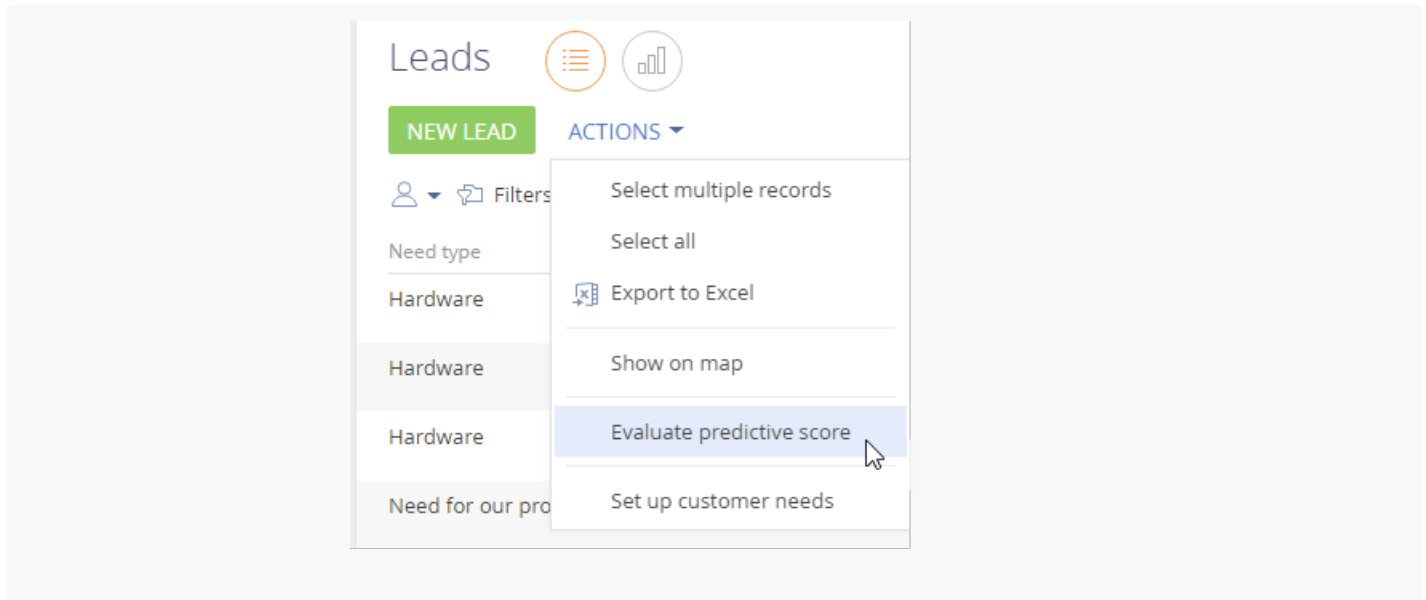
Leads

NEW LEAD ACTIONS

Filters

Need type

Hardware

Hardware

Hardware

Need for our pro

Select multiple records

Select all

Export to Excel

Show on map

Evaluate predictive score

Set up customer needs